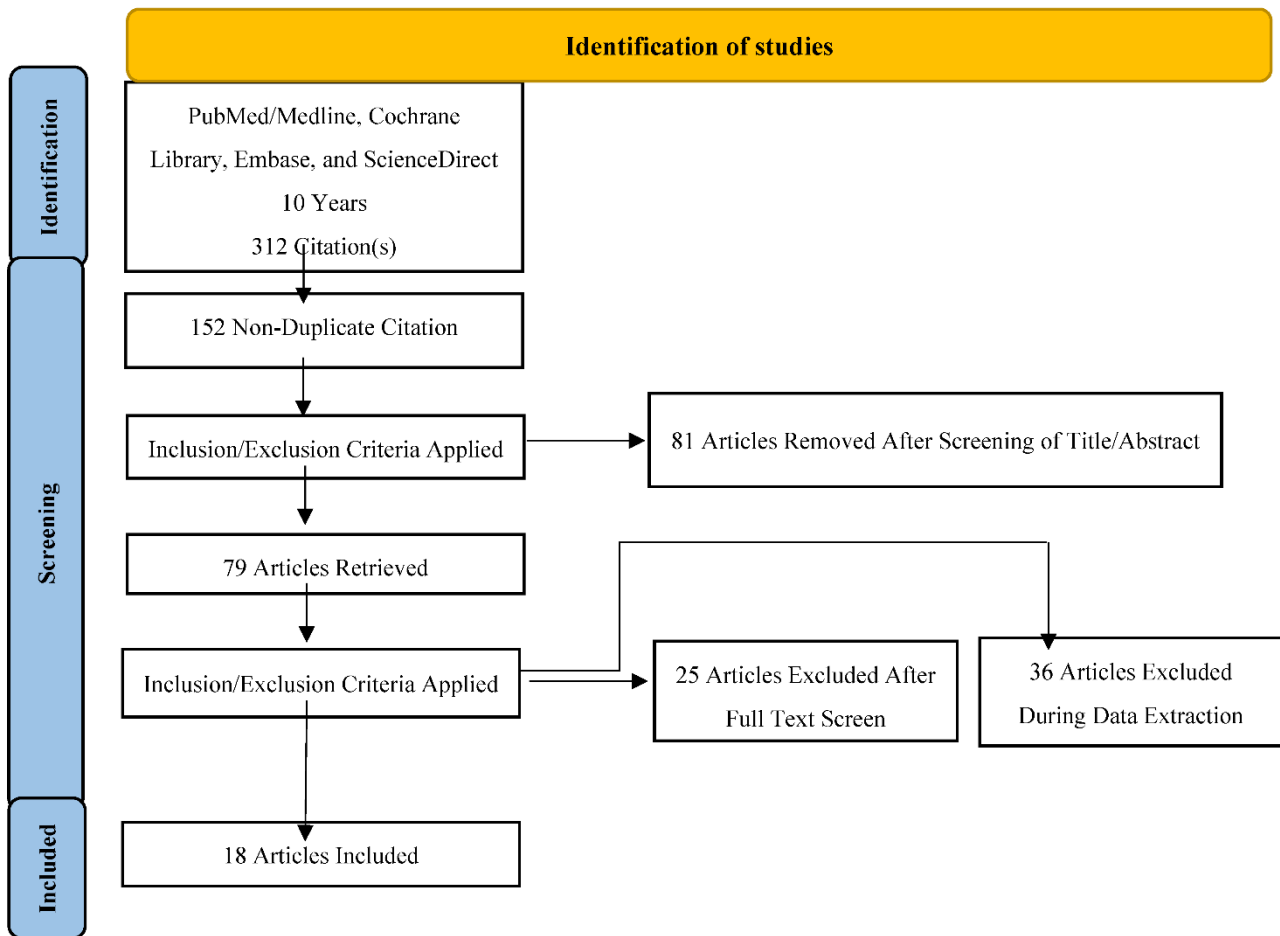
Identification of studies

Identification

PubMed/Medline, Cochrane Library, Embase, and ScienceDirect
10 Years
312 Citation(s)

Screening

152 Non-Duplicate Citation

Inclusion/Exclusion Criteria Applied

81 Articles Removed After Screening of Title/Abstract

79 Articles Retrieved

Inclusion/Exclusion Criteria Applied

25 Articles Excluded After Full Text Screen

36 Articles Excluded During Data Extraction

Included

18 Articles Included